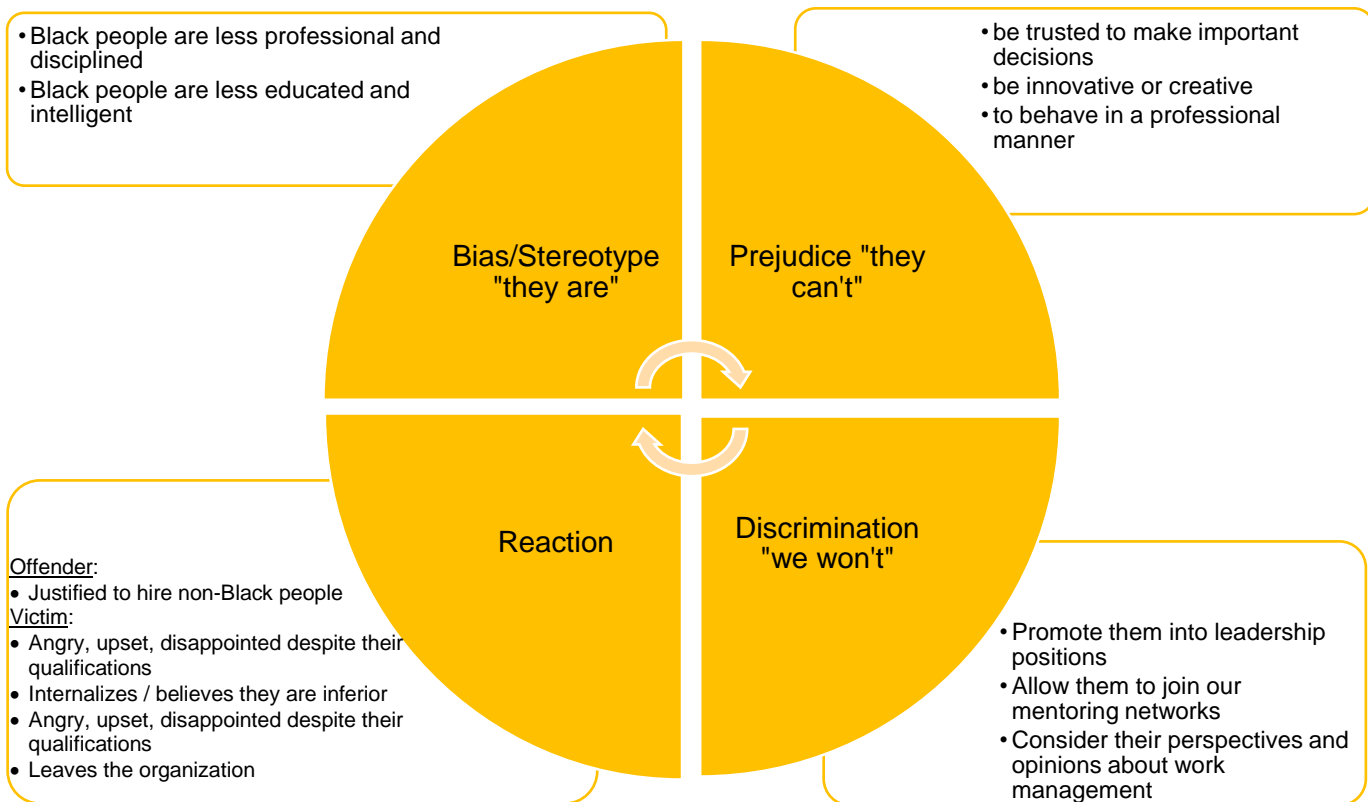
• Black people are less professional and disciplined
• Black people are less educated and intelligent

• be trusted to make important decisions
• be innovative or creative
• to behave in a professional manner

Bias/Stereotype "they are"

Prejudice "they can't"

Reaction

Discrimination "we won't"

Offender:
• Justified to hire non-Black people
Victim:
• Angry, upset, disappointed despite their qualifications
• Internalizes / believes they are inferior
• Angry, upset, disappointed despite their qualifications
• Leaves the organization

• Promote them into leadership positions
• Allow them to join our mentoring networks
• Consider their perspectives and opinions about work management